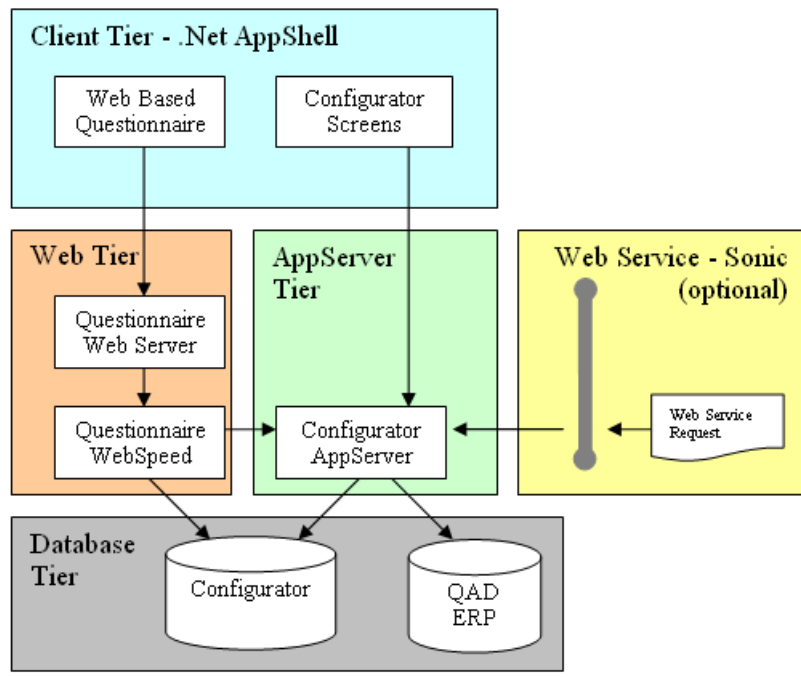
Client Tier - .Net AppShell

Web Based Questionnaire

Configurator Screens

Web Tier

Questionnaire Web Server

Questionnaire WebSpeed

AppServer Tier

Configurator AppServer

Web Service - Sonic (optional)

Web Service Request

Database Tier

Configurator

QAD ERP